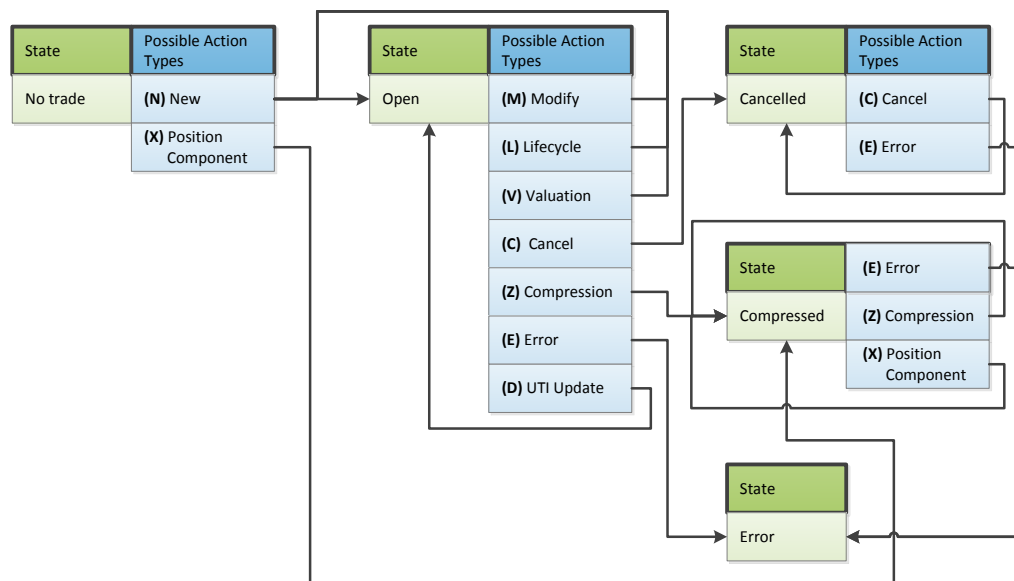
| State | Possible Action Types |
|---|---|
| No trade | **(N)** New |
| | **(X)** Position Component |

| State | Possible Action Types |
|---|---|
| Open | **(M)** Modify |
| | **(L)** Lifecycle |
| | **(V)** Valuation |
| | **(C)** Cancel |
| | **(Z)** Compression |
| | **(E)** Error |
| | **(D)** UTI Update |

| State | Possible Action Types |
|---|---|
| Cancelled | **(C)** Cancel |
| | **(E)** Error |

| State | **(E)** Error |
|---|---|
| Compressed | **(Z)** Compression |
| | **(X)** Position Component |

| State |
|---|
| Error |